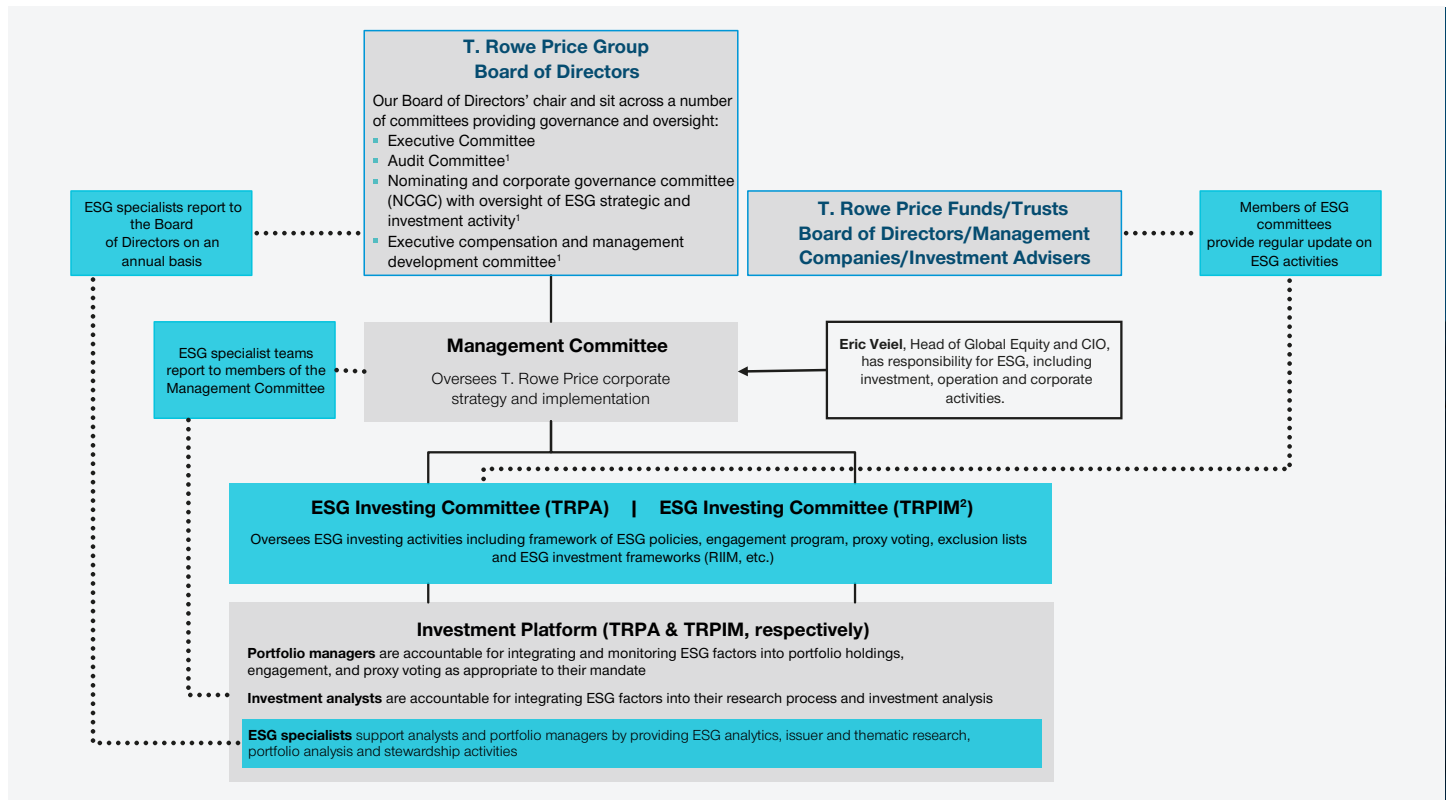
T. Rowe Price Group
Board of Directors

Our Board of Directors' chair and sit across a number of committees providing governance and oversight:
- Executive Committee
- Audit Committee$^1$
- Nominating and corporate governance committee (NCGC) with oversight of ESG strategic and investment activity$^1$
- Executive compensation and management development committee$^1$

ESG specialists report to the Board of Directors on an annual basis

T. Rowe Price Funds/Trusts
Board of Directors/Management Companies/Investment Advisers

Members of ESG committees provide regular update on ESG activities

ESG specialist teams report to members of the Management Committee

Management Committee

Oversees T. Rowe Price corporate strategy and implementation

Eric Veiel, Head of Global Equity and CIO, has responsibility for ESG, including investment, operation and corporate activities.

ESG Investing Committee (TRPA) | ESG Investing Committee (TRPIM$^2$)

Oversees ESG investing activities including framework of ESG policies, engagement program, proxy voting, exclusion lists and ESG investment frameworks (RIIM, etc.)

Investment Platform (TRPA & TRPIM, respectively)

Portfolio managers are accountable for integrating and monitoring ESG factors into portfolio holdings, engagement, and proxy voting as appropriate to their mandate

Investment analysts are accountable for integrating ESG factors into their research process and investment analysis

ESG specialists support analysts and portfolio managers by providing ESG analytics, issuer and thematic research, portfolio analysis and stewardship activities